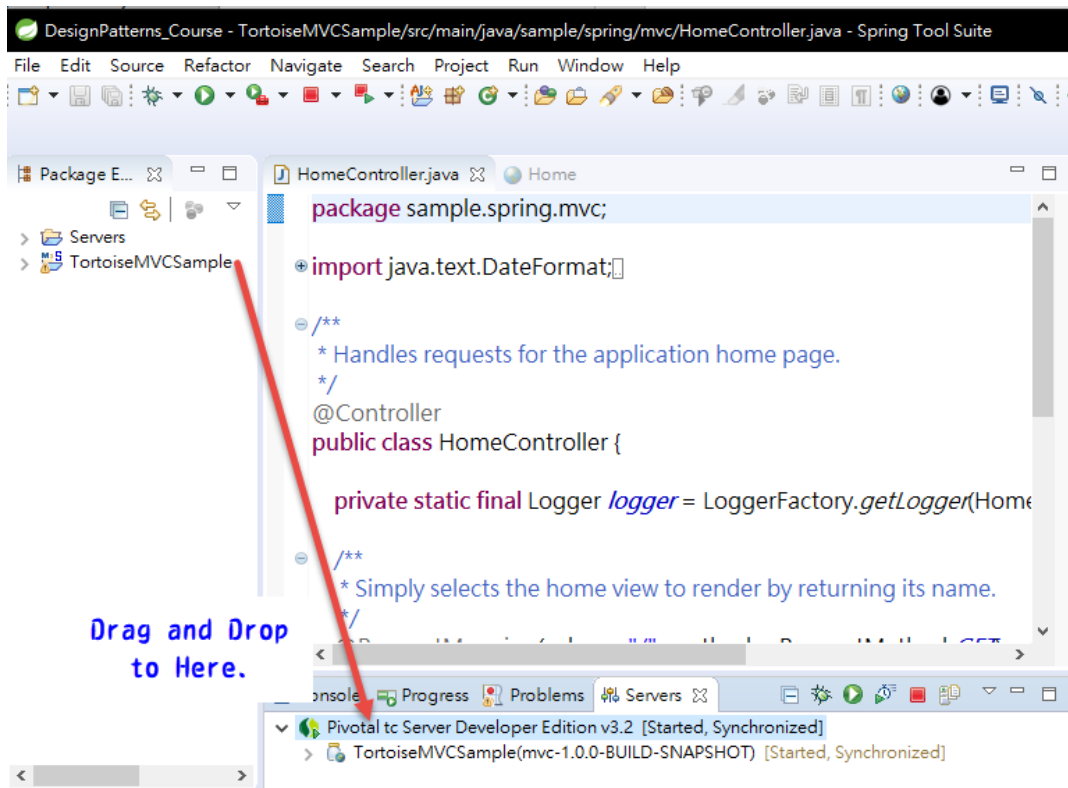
DesignPatterns_Course - TortoiseMVCSample/src/main/java/sample/spring/mvc/HomeController.java - Spring Tool Suite

File Edit Source Refactor Navigate Search Project Run Window Help

Package E... ☒

Servers
TortoiseMVCSample

HomeController.java ☒ Home

package sample.spring.mvc;

import java.text.DateFormat;

/**
 * Handles requests for the application home page.
 */
@Controller
public class HomeController {

private static final Logger logger = LoggerFactory.getLogger(Home

/**
 * Simply selects the home view to render by returning its name.
 */

Drag and Drop to Here.

onsole Progress Problems Servers ☒

Pivotal tc Server Developer Edition v3.2 [Started, Synchronized]
TortoiseMVCSample(mvc-1.0.0-BUILD-SNAPSHOT) [Started, Synchronized]